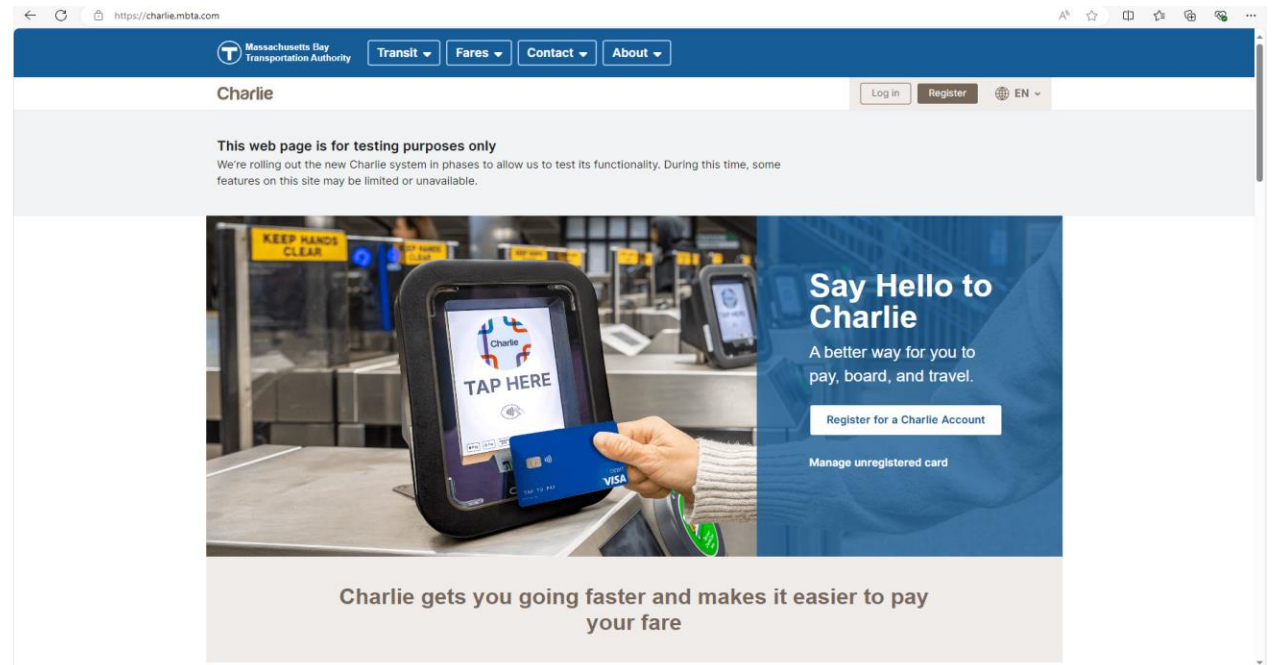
https://charlie.mbta.com

Massachusetts Bay Transportation Authority

Transit Fares Contact About

Charlie

Log in Register EN

This web page is for testing purposes only
We're rolling out the new Charlie system in phases to allow us to test its functionality. During this time, some features on this site may be limited or unavailable.

KEEP HANDS CLEAR

Charlie
TAP HERE

TAP TO PAY
VISA

Say Hello to Charlie
A better way for you to pay, board, and travel.

Register for a Charlie Account

Manage unregistered card

Charlie gets you going faster and makes it easier to pay your fare